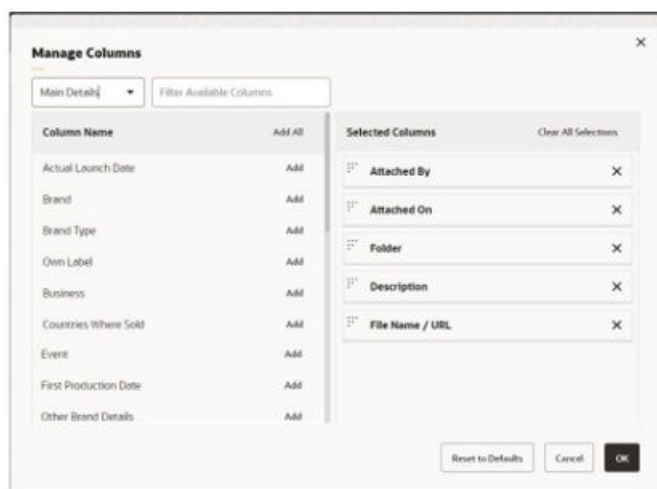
Manage Columns

×

Main Details

Filter Available Columns

| Column Name | Add All |
|---|---|
| Actual Launch Date | Add |
| Brand | Add |
| Brand Type | Add |
| Own Label | Add |
| Business | Add |
| Countries Where Sold | Add |
| Event | Add |
| First Production Date | Add |
| Other Brand Details | Add |

| Selected Columns | Clear All Selections |
|---|---|
| Attached By | × |
| Attached On | × |
| Folder | × |
| Description | × |
| File Name / URL | × |

Reset to Defaults

Cancel

OK